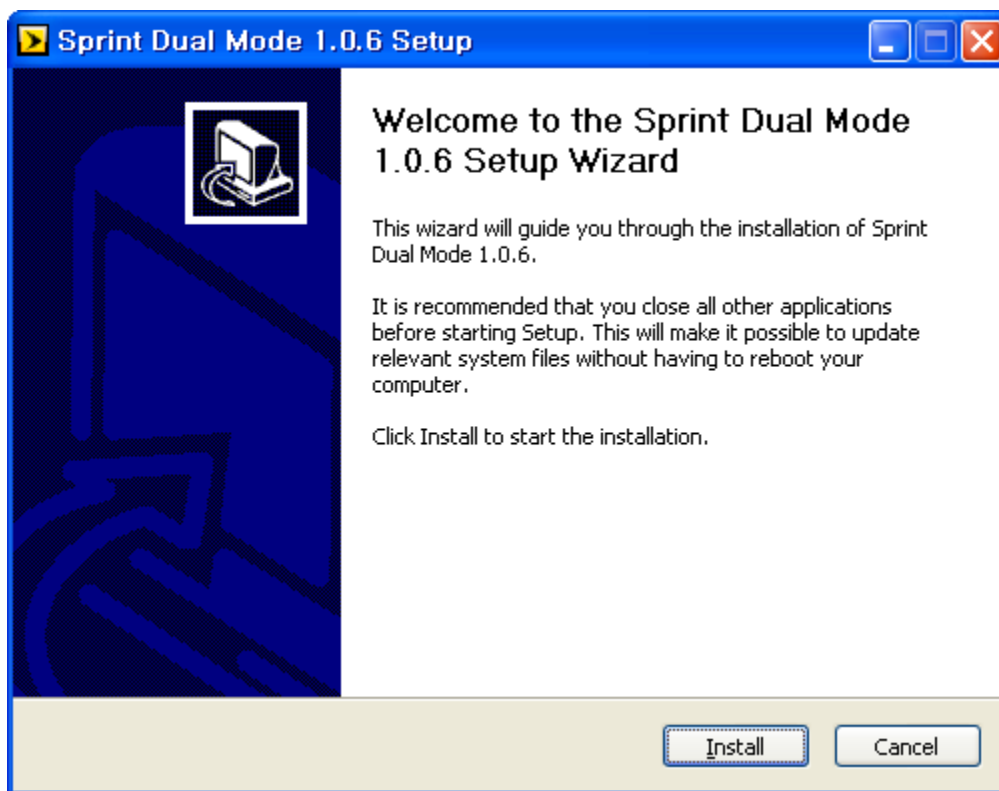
Sprint Dual Mode 1.0.6 Setup

Welcome to the Sprint Dual Mode 1.0.6 Setup Wizard

This wizard will guide you through the installation of Sprint Dual Mode 1.0.6.

It is recommended that you close all other applications before starting Setup. This will make it possible to update relevant system files without having to reboot your computer.

Click Install to start the installation.

Install

Cancel